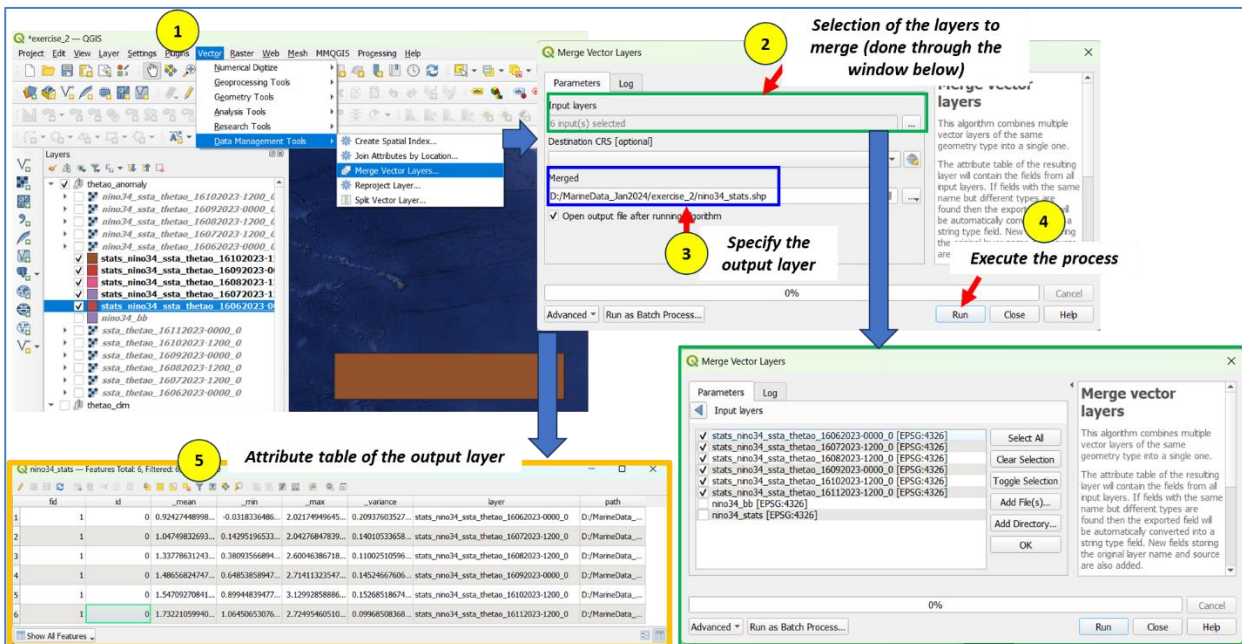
*exercise_2 — QGIS

Project Edit View Layer Settings Plugins Vector Raster Web Mesh MMQGIS Processing Help

1

Numerical Digitize
Geoprocessing Tools
Geometry Tools
Analysis Tools
Research Tools
Data Management Tools

Create Spatial Index...
Join Attributes by Location...
Merge Vector Layers...
Reproject Layer...
Split Vector Layer...

Layers

thetao_anomaly
nino34_ssta_thetao_16102023-1200_0
nino34_ssta_thetao_16092023-0000_0
nino34_ssta_thetao_16082023-1200_0
nino34_ssta_thetao_16072023-1200_0
nino34_ssta_thetao_16062023-0000_0
stats_nino34_ssta_thetao_16102023-1
stats_nino34_ssta_thetao_16092023-0
stats_nino34_ssta_thetao_16082023-1
stats_nino34_ssta_thetao_16072023-1
stats_nino34_ssta_thetao_16062023-0
nino34_bb
ssta_thetao_16112023-0000_0
ssta_thetao_16102023-1200_0
ssta_thetao_16092023-0000_0
ssta_thetao_16082023-1200_0
ssta_thetao_16072023-1200_0
ssta_thetao_16062023-0000_0
thetao_clim

2

Selection of the layers to merge (done through the window below)

Merge Vector Layers

Parameters Log

Input layers
6 input(s) selected
Destination CRS [optional]
Merged
D:/MarineData_Jan2024/exercise_2/nino34_stats.shp
Open output file after running algorithm

3

Specify the output layer

Merge vector layers

This algorithm combines multiple vector layers of the same geometry type into a single one.

The attribute table of the resulting layer will contain the fields from all input layers. If fields with the same name but different types are found then the exported field will be automatically converted into a string type field. New fields storing the original layer name and source are

4

Execute the process

0%

Cancel

Advanced Run as Batch Process... Run Close Help

Merge Vector Layers

Parameters Log

Input layers

stats_nino34_ssta_thetao_16062023-0000_0 [EPSG:4326]
stats_nino34_ssta_thetao_16072023-1200_0 [EPSG:4326]
stats_nino34_ssta_thetao_16082023-1200_0 [EPSG:4326]
stats_nino34_ssta_thetao_16092023-0000_0 [EPSG:4326]
stats_nino34_ssta_thetao_16102023-1200_0 [EPSG:4326]
stats_nino34_ssta_thetao_16112023-0000_0 [EPSG:4326]
nino34_bb [EPSG:4326]
nino34_stats [EPSG:4326]

Select All
Clear Selection
Toggle Selection
Add File(s)...
Add Directory...
OK

Merge vector layers

This algorithm combines multiple vector layers of the same geometry type into a single one.

The attribute table of the resulting layer will contain the fields from all input layers. If fields with the same name but different types are found then the exported field will be automatically converted into a string type field. New fields storing the original layer name and source are also added.

0%

Cancel

Advanced Run as Batch Process... Run Close Help

5

Attribute table of the output layer

nino34_stats — Features Total: 6, Filtered: 6

| | fid | id | _mean | _min | _max | _variance | layer | path |
|---|---|---|---|---|---|---|---|---|
| 1 | 1 | 0 | 0.92427448998... | -0.0318336486... | 2.02174949645... | 0.20937603527... | stats_nino34_ssta_thetao_16062023-0000_0 | D:/MarineData_ |
| 2 | 1 | 0 | 1.04749832693... | 0.14295196533... | 2.04276847839... | 0.14010533658... | stats_nino34_ssta_thetao_16072023-1200_0 | D:/MarineData_ |
| 3 | 1 | 0 | 1.33778631243... | 0.38093566894... | 2.60046386718... | 0.11002510596... | stats_nino34_ssta_thetao_16082023-1200_0 | D:/MarineData_ |
| 4 | 1 | 0 | 1.48656824747... | 0.64853858947... | 2.71411323547... | 0.14524667606... | stats_nino34_ssta_thetao_16092023-0000_0 | D:/MarineData_ |
| 5 | 1 | 0 | 1.54709270841... | 0.89944839477... | 3.12992858886... | 0.15268518674... | stats_nino34_ssta_thetao_16102023-1200_0 | D:/MarineData_ |
| 6 | 1 | 0 | 1.73221059940... | 1.06450653076... | 2.72495460510... | 0.09968508368... | stats_nino34_ssta_thetao_16112023-1200_0 | D:/MarineData_ |

Show All Features